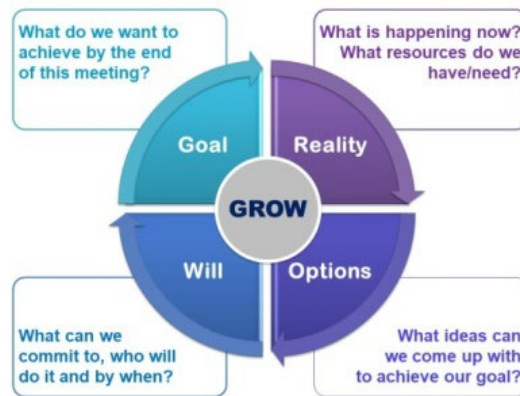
What do we want to achieve by the end of this meeting?

What is happening now? What resources do we have/need?

Goal

Reality

GROW

Will

Options

What can we commit to, who will do it and by when?

What ideas can we come up with to achieve our goal?